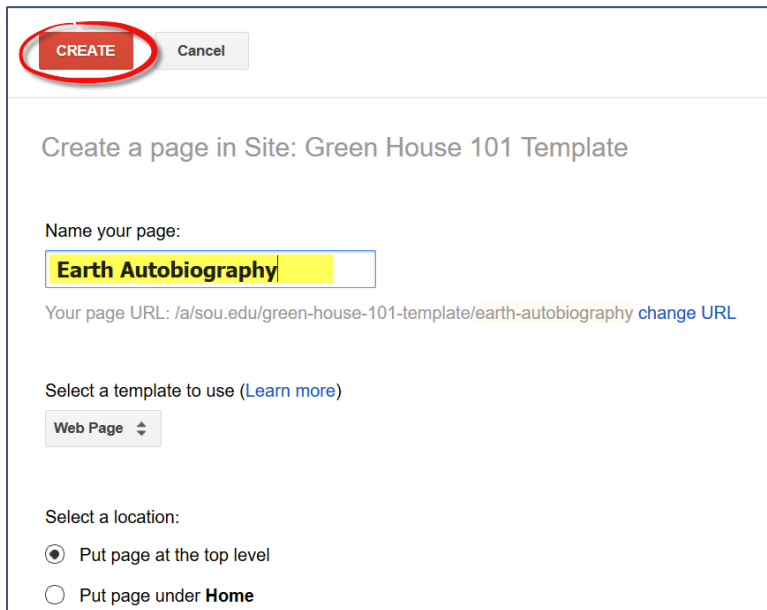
CREATE Cancel

Create a page in Site: Green House 101 Template

Name your page:

Earth Autobiography

Your page URL: /a/sou.edu/green-house-101-template/earth-autobiography change URL

Select a template to use (Learn more)

Web Page

Select a location:

Put page at the top level

Put page under **Home**